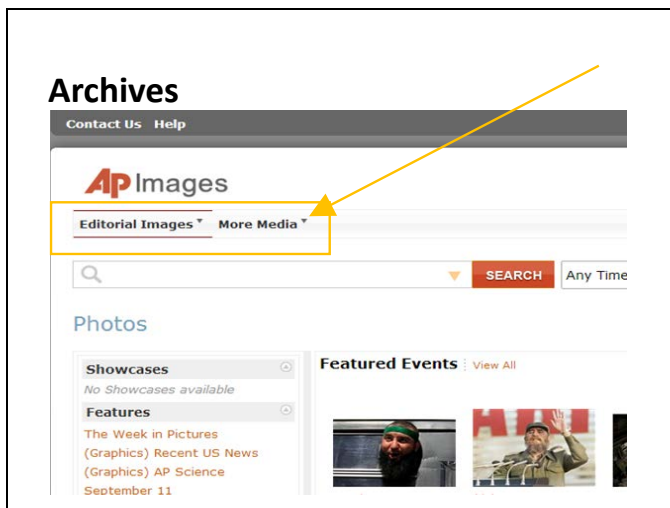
Archives

Contact Us Help

AP Images

Editorial Images More Media

SEARCH Any Time

Photos

Showcases
No Showcases available

Features
The Week in Pictures
(Graphics) Recent US News
(Graphics) AP Science
September 11

Featured Events View All